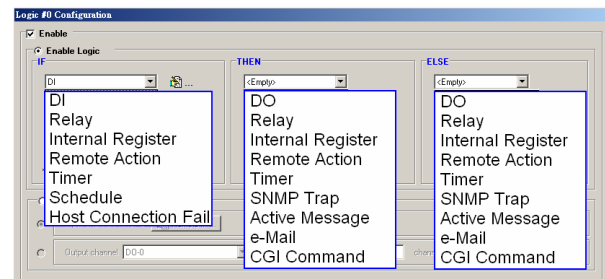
Logic #0 Configuration

Enable

Enable Logic

IF

DI

DI
Relay
Internal Register
Remote Action
Timer
Schedule
Host Connection Fail

THEN

<Empty>

DO
Relay
Internal Register
Remote Action
Timer
SNMP Trap
Active Message
e-Mail
CGI Command

ELSE

<Empty>

DO
Relay
Internal Register
Remote Action
Timer
SNMP Trap
Active Message
e-Mail
CGI Command

Output channel DO-0